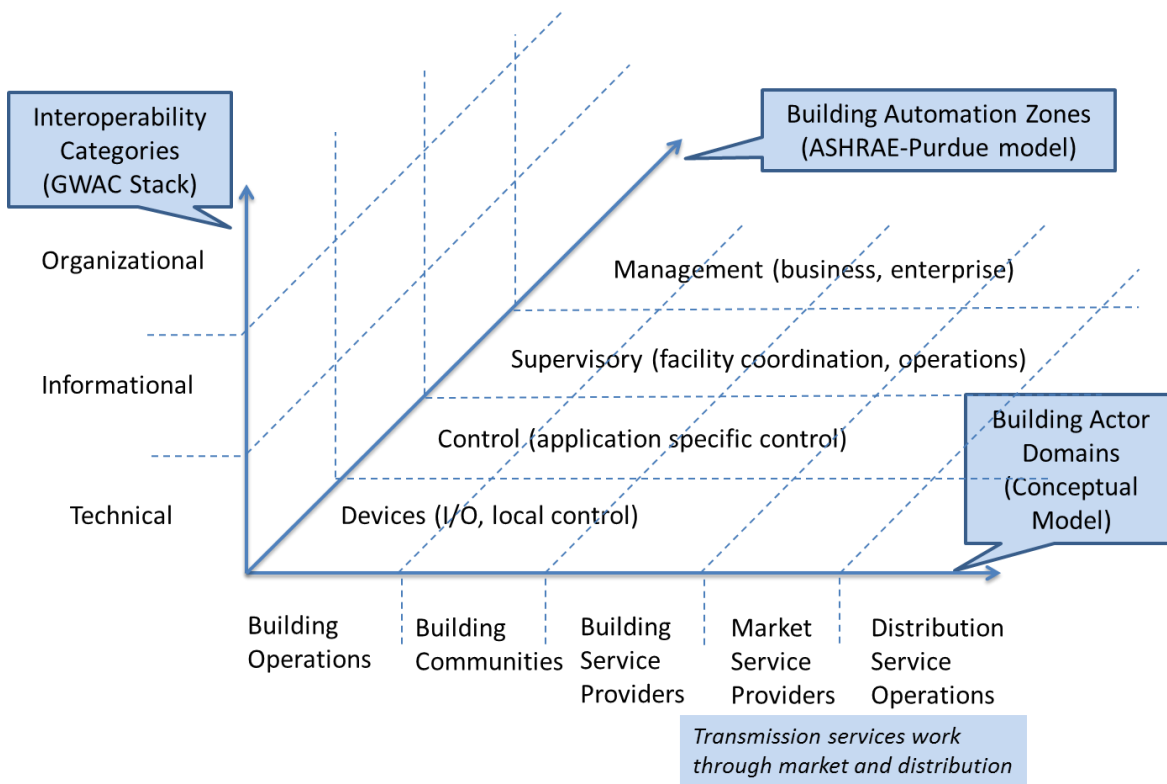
Interoperability Categories (GWAC Stack)

Building Automation Zones (ASHRAE-Purdue model)

Organizational

Management (business, enterprise)

Informational

Supervisory (facility coordination, operations)

Control (application specific control)

Building Actor Domains (Conceptual Model)

Technical

Devices (I/O, local control)

Building Operations

Building Communities

Building Service Providers

Market Service Providers

Distribution Service Operations

*Transmission services work through market and distribution*